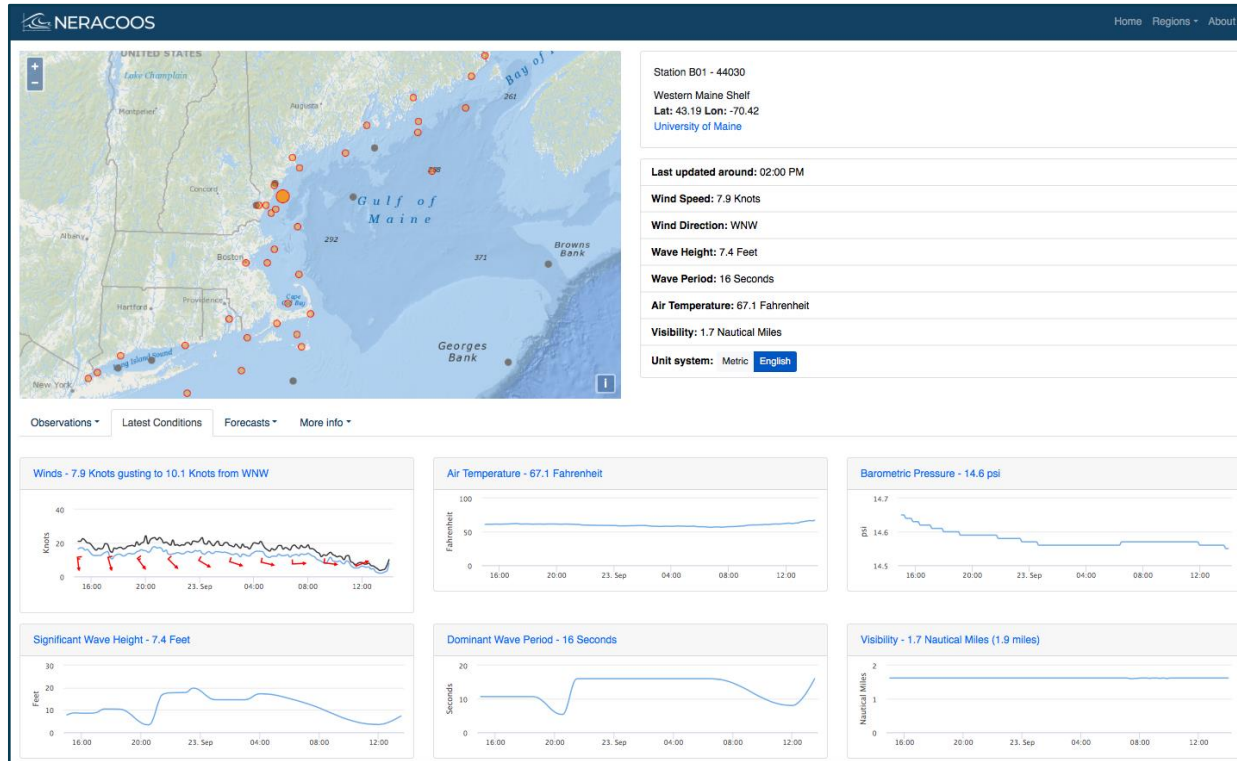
NERACOOS

Home Regions About

+
−

UNITED STATES
Lake Champlain
Montpelier
Augusta
Concord
Albany
Boston
Hartford
Providence
New York
Long Island Sound
Cape Cod Bay
Gulf of Maine
261
292
371
Browns Bank
Georges Bank
i

Station B01 - 44030

Western Maine Shelf
Lat: 43.19 Lon: -70.42
University of Maine

Last updated around: 02:00 PM

Wind Speed: 7.9 Knots

Wind Direction: WNW

Wave Height: 7.4 Feet

Wave Period: 16 Seconds

Air Temperature: 67.1 Fahrenheit

Visibility: 1.7 Nautical Miles

Unit system: Metric English

Observations Latest Conditions Forecasts More info

Winds - 7.9 Knots gusting to 10.1 Knots from WNW

40
20
0
Knots
16:00 20:00 23. Sep 04:00 08:00 12:00

Air Temperature - 67.1 Fahrenheit

100
50
0
Fahrenheit
16:00 20:00 23. Sep 04:00 08:00 12:00

Barometric Pressure - 14.6 psi

14.7
14.6
14.5
psi
16:00 20:00 23. Sep 04:00 08:00 12:00

Significant Wave Height - 7.4 Feet

30
20
10
0
Feet
16:00 20:00 23. Sep 04:00 08:00 12:00

Dominant Wave Period - 16 Seconds

20
10
0
Seconds
16:00 20:00 23. Sep 04:00 08:00 12:00

Visibility - 1.7 Nautical Miles (1.9 miles)

2
1
0
Nautical Miles
16:00 20:00 23. Sep 04:00 08:00 12:00